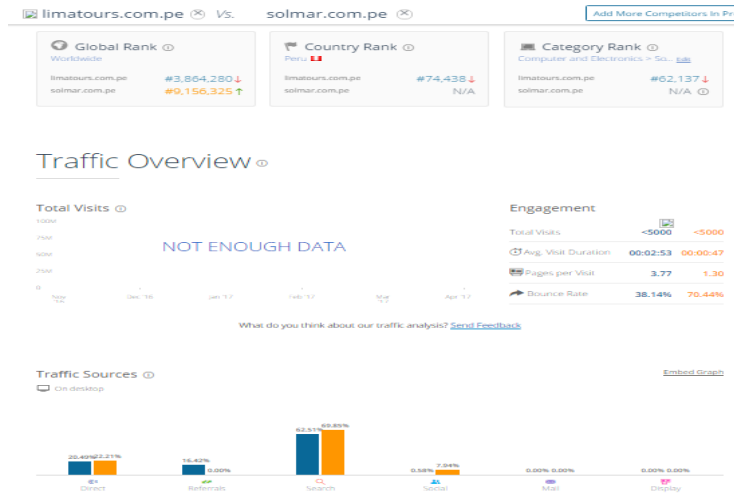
limatours.com.pe Vs. solmar.com.pe Add More Competitors In Pr

Global Rank
Worldwide
limatours.com.pe #3,864,280↓
solmar.com.pe #9,156,325↑

Country Rank
Peru
limatours.com.pe #74,438↓
solmar.com.pe N/A

Category Rank
Computer and Electronics > So... Edit
limatours.com.pe #62,137↓
solmar.com.pe N/A

Traffic Overview

Total Visits
100M
75M
50M
25M
0
Nov '16 Dec '16 Jan '17 Feb '17 Mar '17 Apr '17
NOT ENOUGH DATA

Engagement
| | | |
|---|---|---|
| Total Visits | <5000 | <5000 |
| Avg. Visit Duration | 00:02:53 | 00:00:47 |
| Pages per Visit | 3.77 | 1.30 |
| Bounce Rate | 38.14% | 70.44% |

What do you think about our traffic analysis? Send Feedback

Traffic Sources
On desktop
Embed Graph

20.40% 22.21% Direct
16.42% 0.00% Referrals
62.51% 69.85% Search
0.58% 7.94% Social
0.00% 0.00% Mail
0.00% 0.00% Display